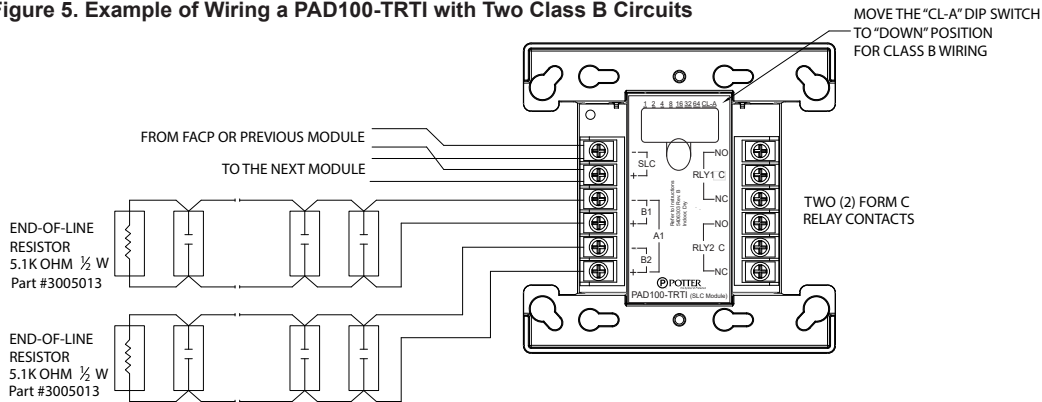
Figure 5. Example of Wiring a PAD100-TRTI with Two Class B Circuits

MOVE THE "CL-A" DIP SWITCH TO "DOWN" POSITION FOR CLASS B WIRING

1 2 4 8 16 32 64 CL-A

FROM FACP OR PREVIOUS MODULE

TO THE NEXT MODULE

SLC

B1

A1

B2

NO
RLY1 C
NC

NO
RLY2 C
NC

TWO (2) FORM C RELAY CONTACTS

END-OF-LINE RESISTOR 5.1K OHM ½ W Part #3005013

END-OF-LINE RESISTOR 5.1K OHM ½ W Part #3005013

Refer to instructions 5400000 Rev. B Indoor, Dry

POTTER

PAD100-TRTI (SLC Module)